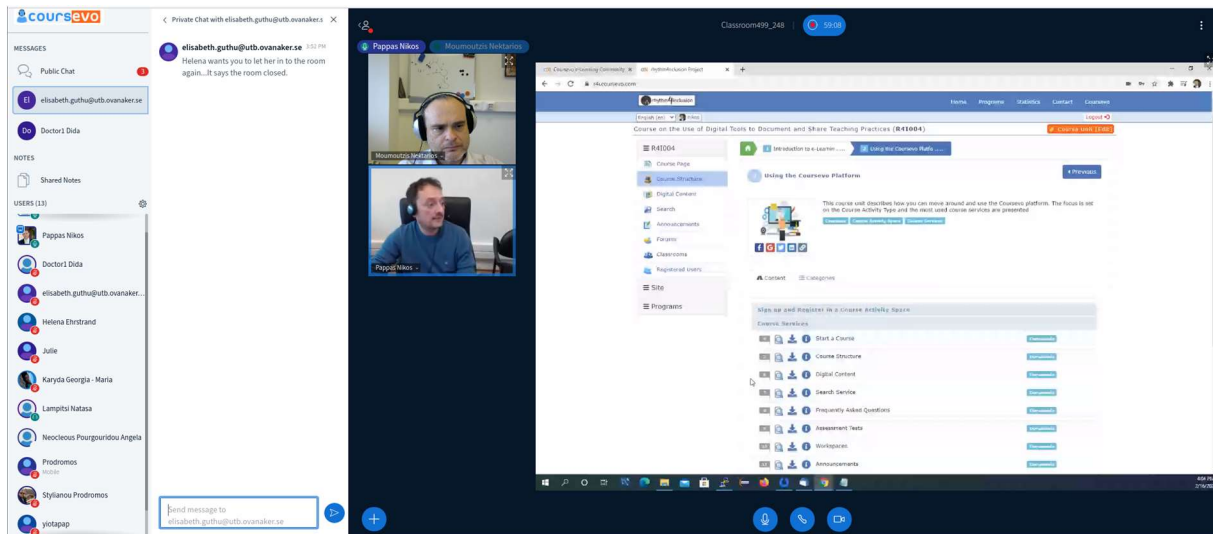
coursevo

MESSAGES

Public Chat 3

El elisabeth.guthu@utb.ovanaker.se

Do Doctor1 Dida

NOTES

Shared Notes

USERS (13)

Pappas Nikos

Doctor1 Dida

elisabeth.guthu@utb.ovanaker...

Helena Ehrstrand

Julie

Karyda Georgia - Maria

Lampitsi Natasa

Neocleous Pourgouridou Angela

Prodromos
Mobile

Stylianou Prodromos

yiotapap

< Private Chat with elisabeth.guthu@utb.ovanaker.s ×

elisabeth.guthu@utb.ovanaker.se 3:52 PM
Helena wants you to let her in to the room again...It says the room closed.

Send message to elisabeth.guthu@utb.ovanaker.se

Classroom499_248 59:08

Pappas Nikos Moumoutzis Nektarios

Moumoutzis Nektarios

Pappas Nikos

Course on the Use of Digital Tools to Document and Share Teaching Practices (R41004)

Home Programs Statistics Contact Coursevo

Logout

≡ R41004

Course Page
Course Structure
Digital Content
Search
Announcements
Forums
Classrooms
Registered Users

≡ Site

≡ Programs

Introduction to e-Learnin ... Using the Coursevo Platfo ...

Using the Coursevo Platform

Previous

This course unit describes how you can move around and use the Coursevo platform. The focus is set on the Course Activity Type and the most used course services are presented

Content Categories

Sign up and Register in a Course Activity Space

Course Services

Start a Course
Course Structure
Digital Content
Search Service
Frequently Asked Questions
Assessment Tests
Workspaces
Announcements